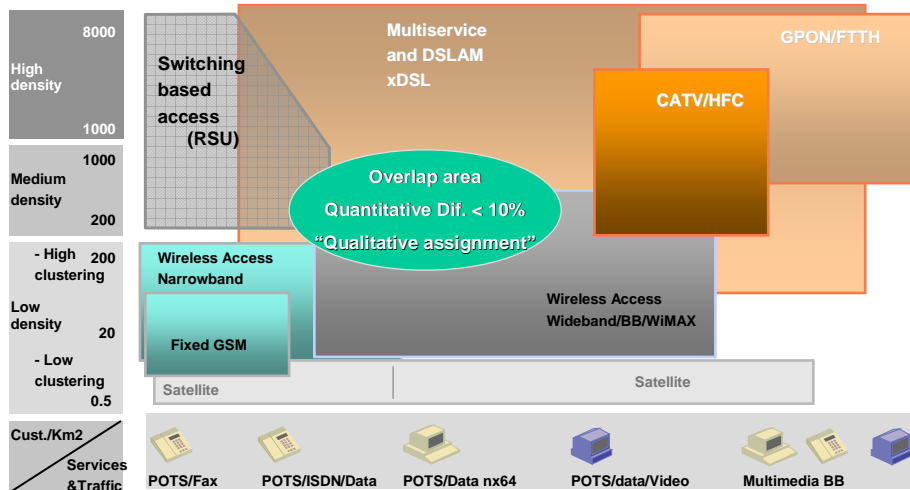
8000

High density

1000

1000

Medium density

200

- High clustering

200

Low density

20

- Low clustering

0.5

Cust./Km2

Services &Traffic

Switching based access (RSU)

Multiservice and DSLAM xDSL

GPON/FTTH

CATV/HFC

Overlap area

Quantitative Dif. < 10%

“Qualitative assignment”

Wireless Access Narrowband

Fixed GSM

Wireless Access Wideband/BB/WiMAX

Satellite

Satellite

POTS/Fax

POTS/ISDN/Data

POTS/Data nx64

POTS/data/Video

Multimedia BB